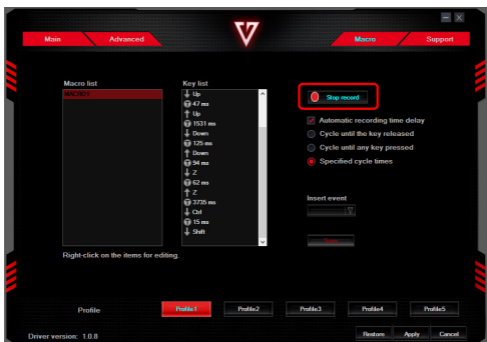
Main
Advanced
Macro
Support

Macro list
MACRO1

Key list
Up
47 ms
Up
1531 ms
Down
125 ms
Down
94 ms
Z
62 ms
Z
3735 ms
Ctrl
15 ms
Shift

Stop record

Automatic recording time delay
Cycle until the key released
Cycle until any key pressed
Specified cycle times

Insert event

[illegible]

Right-click on the items for editing.

Profile
Profile1
Profile2
Profile3
Profile4
Profile5

Driver version: 1.0.8
Restore
Apply
Cancel